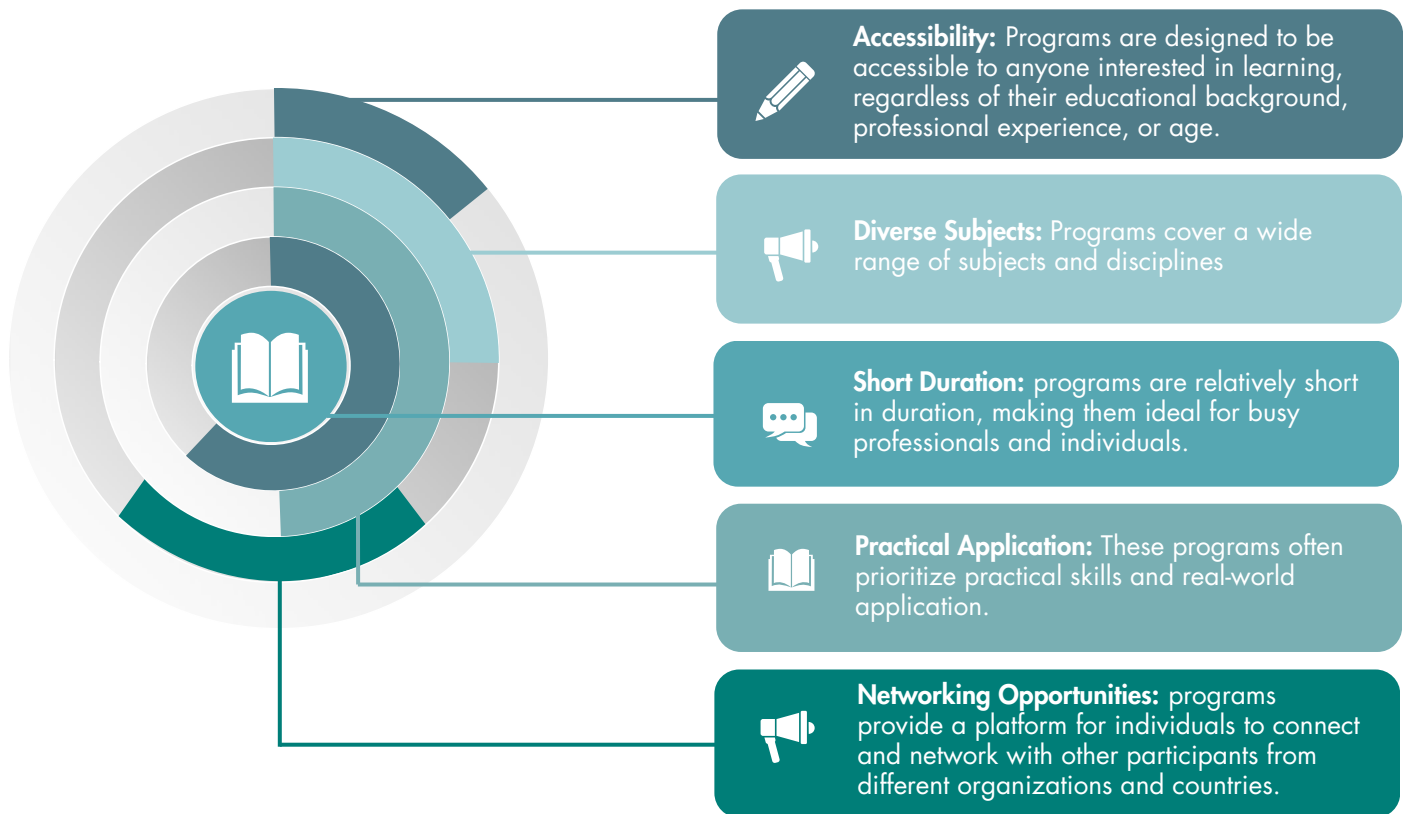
**Accessibility:** Programs are designed to be accessible to anyone interested in learning, regardless of their educational background, professional experience, or age.

**Diverse Subjects:** Programs cover a wide range of subjects and disciplines

**Short Duration:** programs are relatively short in duration, making them ideal for busy professionals and individuals.

**Practical Application:** These programs often prioritize practical skills and real-world application.

**Networking Opportunities:** programs provide a platform for individuals to connect and network with other participants from different organizations and countries.